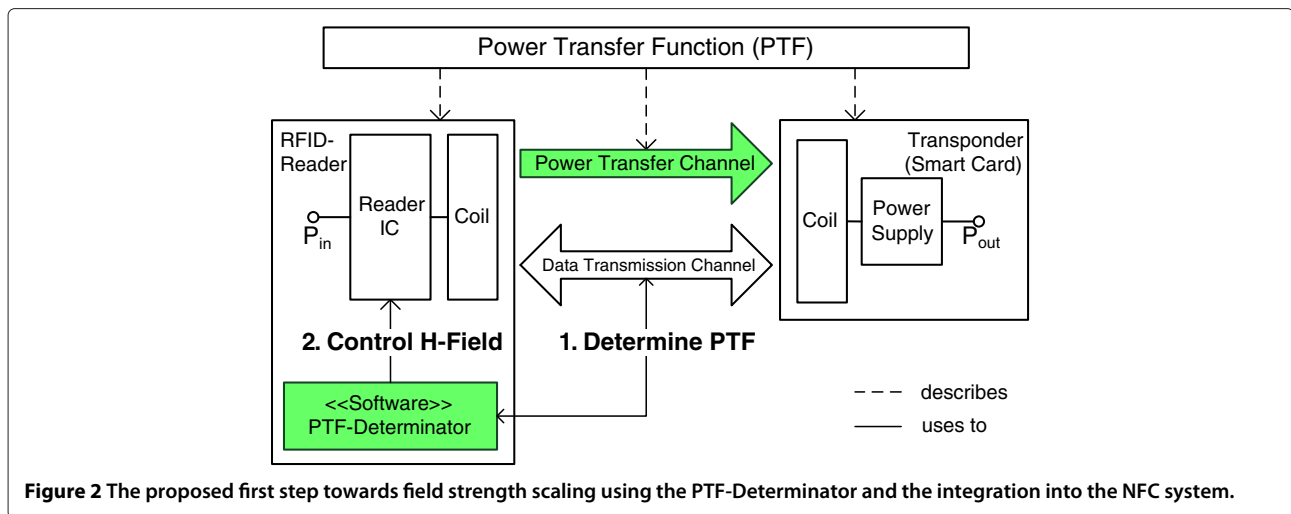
Power Transfer Function (PTF)

RFID-Reader

Reader IC

Coil

$P_{in}$

Power Transfer Channel

Data Transmission Channel

Transponder (Smart Card)

Coil

Power Supply

$P_{out}$

2. Control H-Field

1. Determine PTF

<<Software>> PTF-Determinator

describes

uses to

**Figure 2** The proposed first step towards field strength scaling using the PTF-Determinator and the integration into the NFC system.